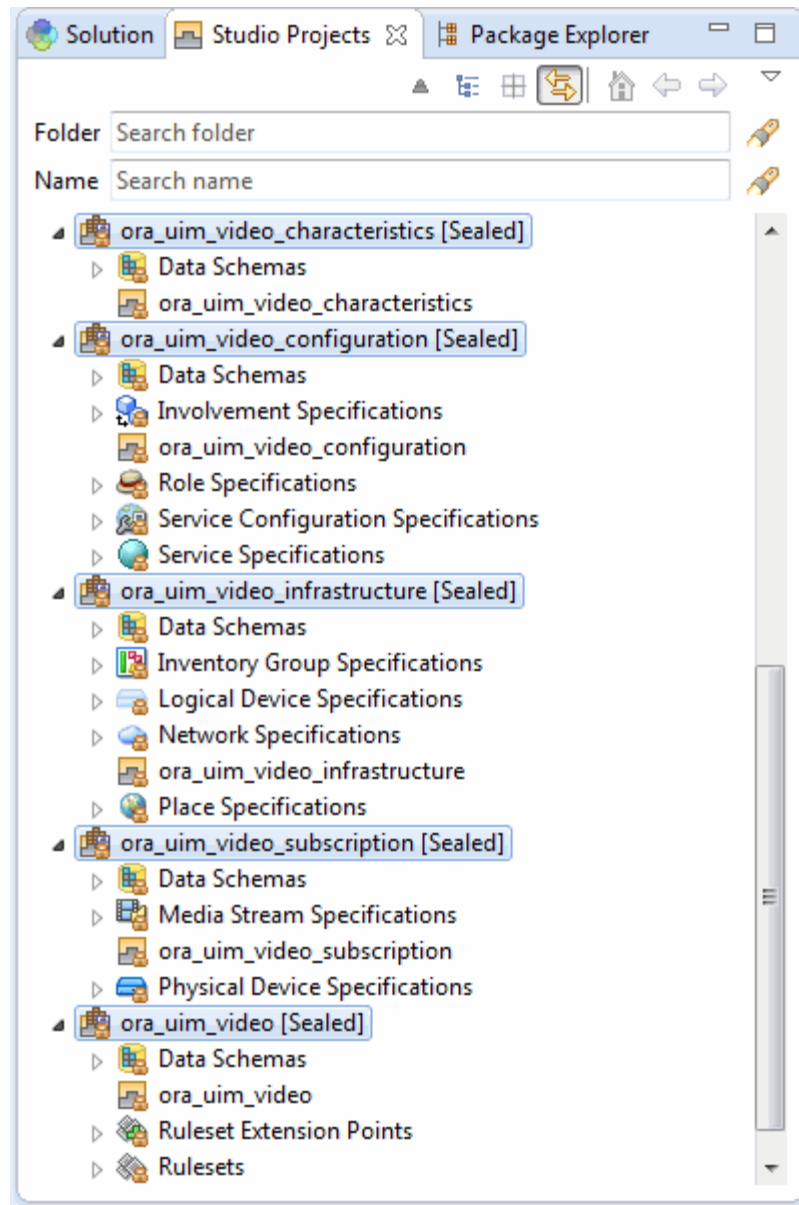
Solution | Studio Projects | Package Explorer

Folder Search folder
Name Search name

ora_uim_video_characteristics [Sealed]
Data Schemas
ora_uim_video_characteristics
ora_uim_video_configuration [Sealed]
Data Schemas
Involvement Specifications
ora_uim_video_configuration
Role Specifications
Service Configuration Specifications
Service Specifications
ora_uim_video_infrastructure [Sealed]
Data Schemas
Inventory Group Specifications
Logical Device Specifications
Network Specifications
ora_uim_video_infrastructure
Place Specifications
ora_uim_video_subscription [Sealed]
Data Schemas
Media Stream Specifications
ora_uim_video_subscription
Physical Device Specifications
ora_uim_video [Sealed]
Data Schemas
ora_uim_video
Ruleset Extension Points
Rulesets